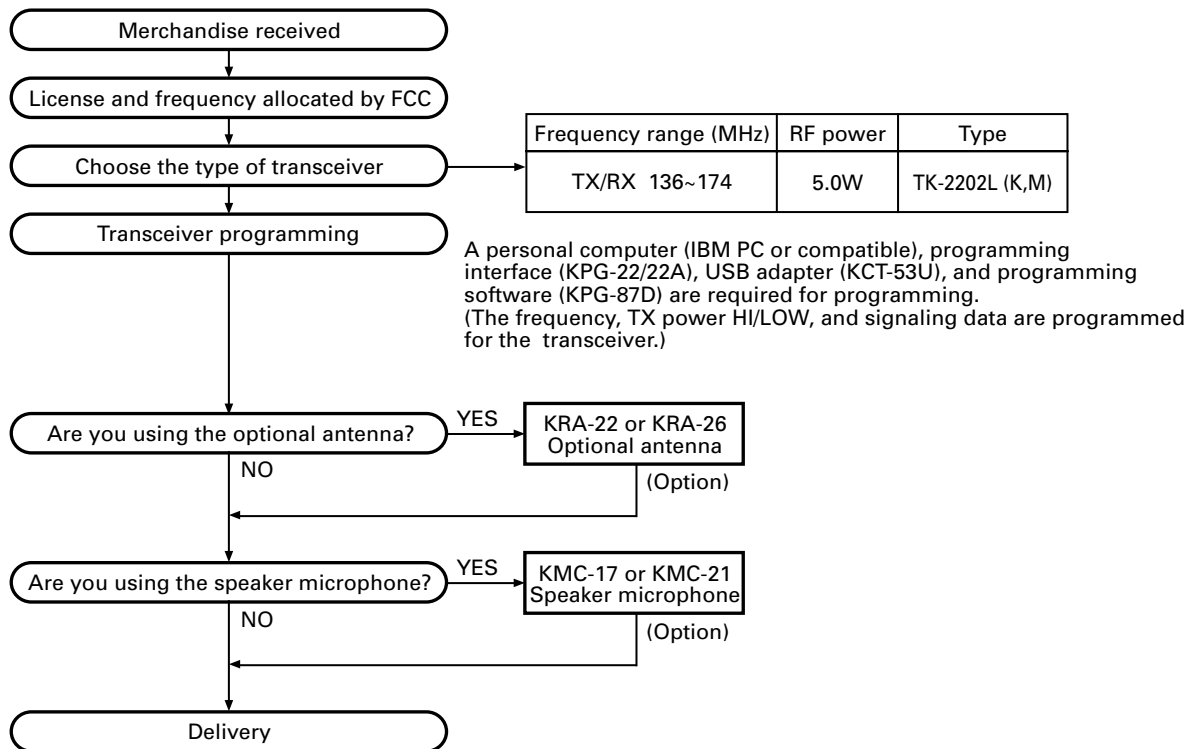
Merchandise received

License and frequency allocated by FCC

Choose the type of transceiver

| Frequency range (MHz) | RF power | Type |
|---|---|---|
| TX/RX 136~174 | 5.0W | TK-2202L (K,M) |

Transceiver programming

A personal computer (IBM PC or compatible), programming interface (KPG-22/22A), USB adapter (KCT-53U), and programming software (KPG-87D) are required for programming. (The frequency, TX power HI/LOW, and signaling data are programmed for the transceiver.)

Are you using the optional antenna?

YES

KRA-22 or KRA-26 Optional antenna

NO

(Option)

Are you using the speaker microphone?

YES

KMC-17 or KMC-21 Speaker microphone

NO

(Option)

Delivery